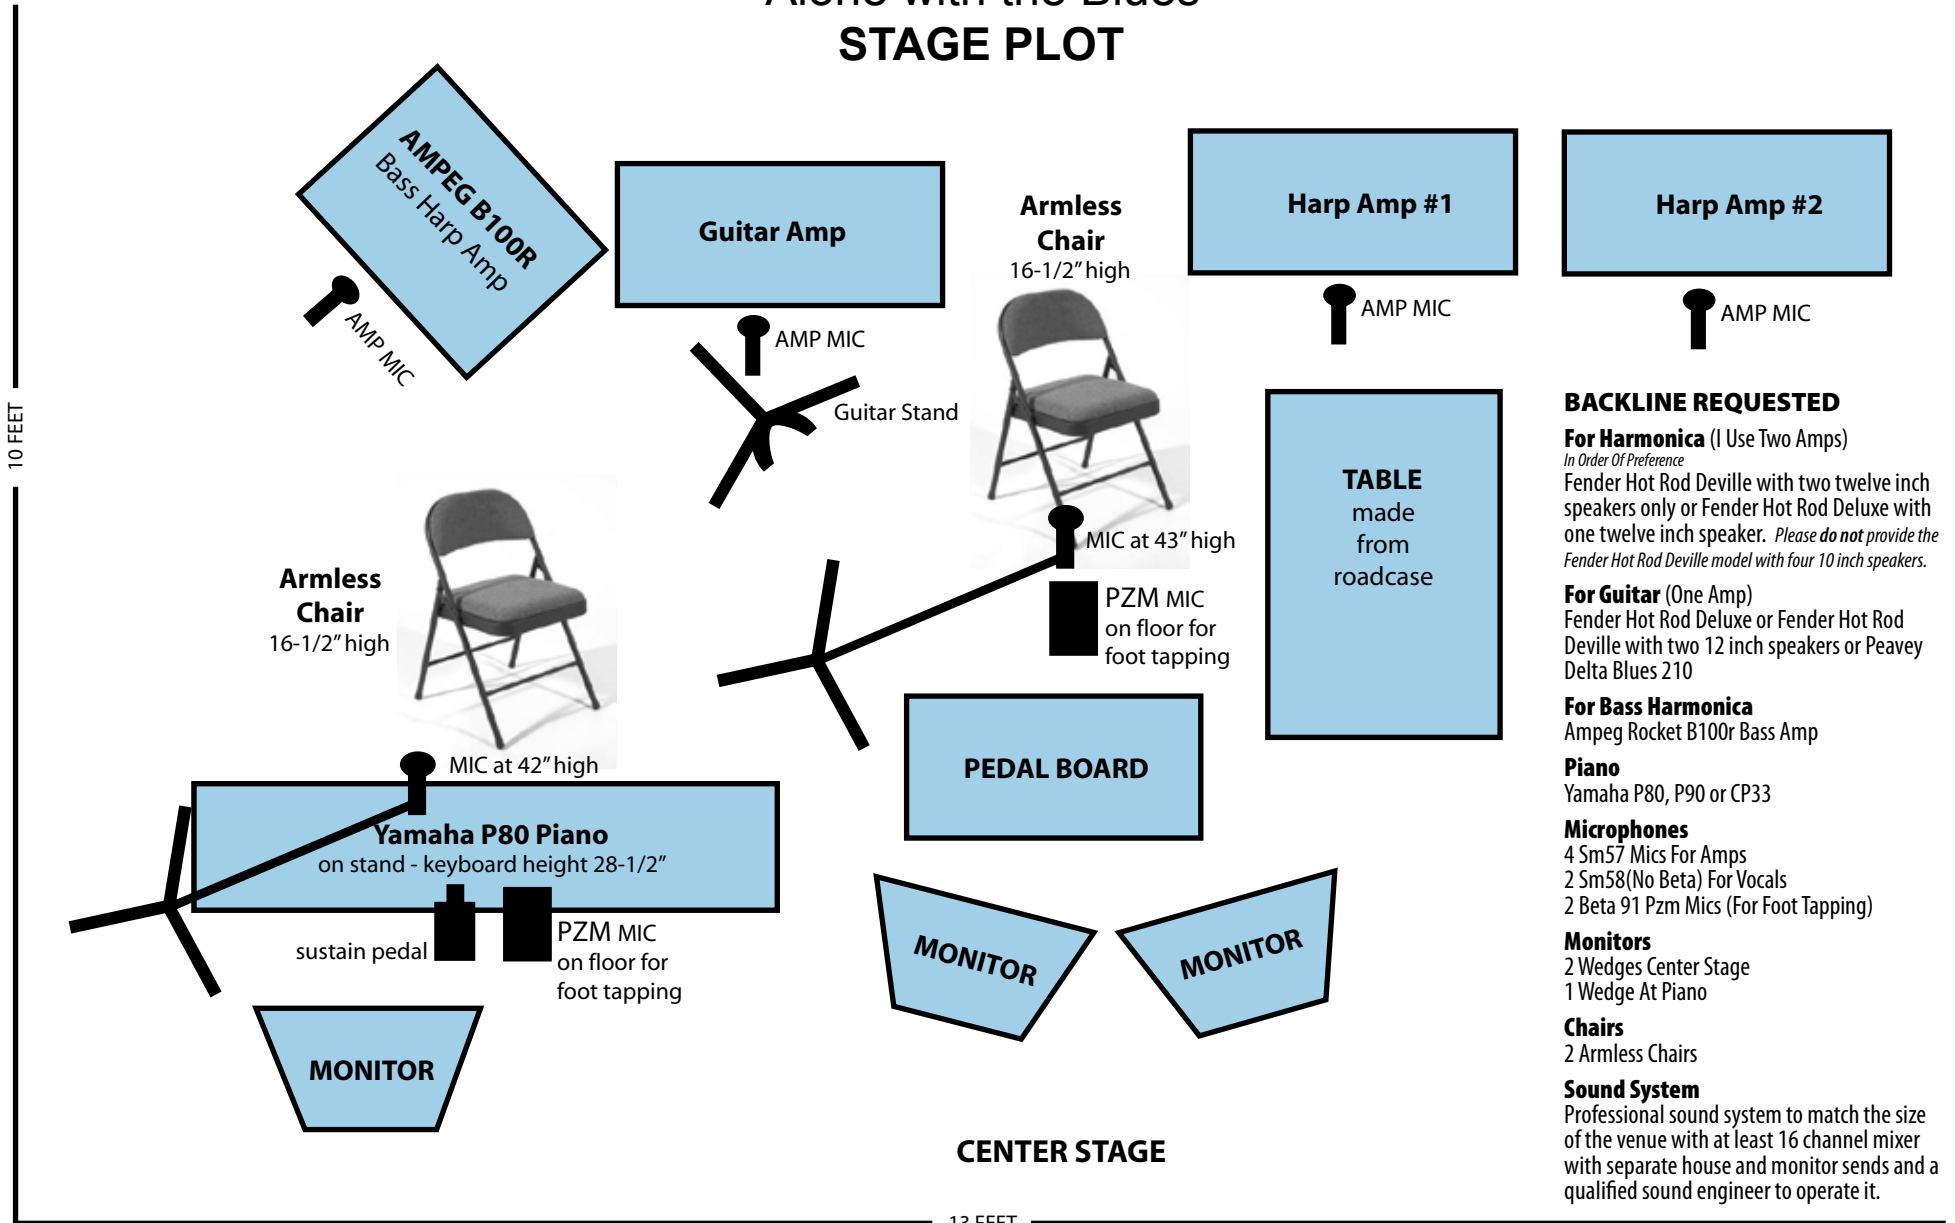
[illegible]
STAGE PLOT

AMPEG B100R
Bass Harp Amp

AMP MIC

Guitar Amp

AMP MIC

Guitar Stand

Armless Chair
16-1/2" high

MIC at 43" high

PZM MIC
on floor for
foot tapping

Harp Amp #1

AMP MIC

Harp Amp #2

AMP MIC

TABLE
made
from
roadcase

10 FEET

Armless Chair
16-1/2" high

MIC at 42" high

Yamaha P80 Piano
on stand - keyboard height 28-1/2"

sustain pedal

PZM MIC
on floor for
foot tapping

PEDAL BOARD

MONITOR

MONITOR

MONITOR

CENTER STAGE

13 FEET

BACKLINE REQUESTED

For Harmonica (I Use Two Amps)
In Order Of Preference
Fender Hot Rod Deville with two twelve inch speakers only or Fender Hot Rod Deluxe with one twelve inch speaker. Please do not provide the Fender Hot Rod Deville model with four 10 inch speakers.

For Guitar (One Amp)
Fender Hot Rod Deluxe or Fender Hot Rod Deville with two 12 inch speakers or Peavey Delta Blues 210

For Bass Harmonica
Ampeg Rocket B100r Bass Amp

Piano
Yamaha P80, P90 or CP33

Microphones
4 Sm57 Mics For Amps
2 Sm58(No Beta) For Vocals
2 Beta 91 Pzm Mics (For Foot Tapping)

Monitors
2 Wedges Center Stage
1 Wedge At Piano

Chairs
2 Armless Chairs

Sound System
Professional sound system to match the size of the venue with at least 16 channel mixer with separate house and monitor sends and a qualified sound engineer to operate it.